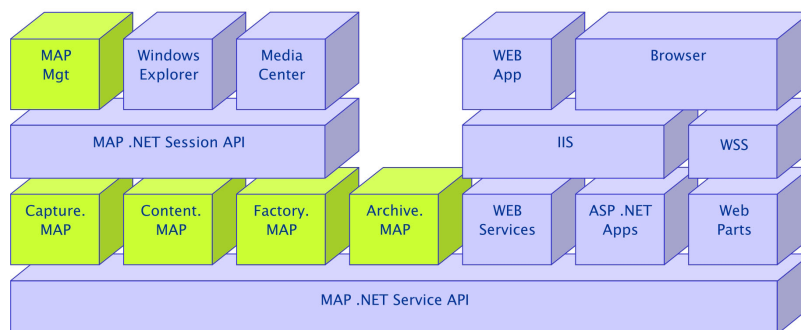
MAP Mgt

Windows Explorer

Media Center

WEB App

Browser

MAP .NET Session API

IIS

WSS

Capture. MAP

Content. MAP

Factory. MAP

Archive. MAP

WEB Services

ASP .NET Apps

Web Parts

MAP .NET Service API